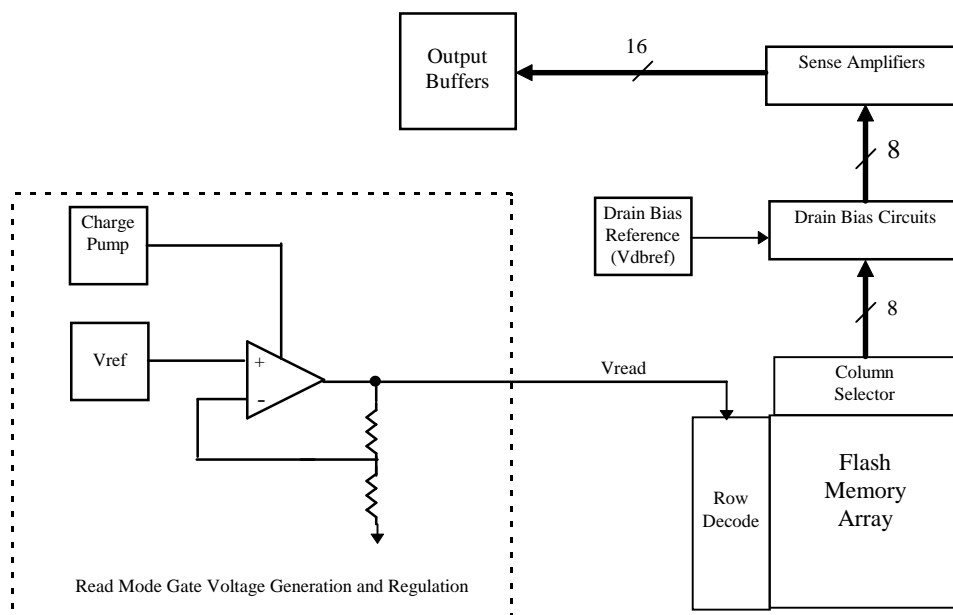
Output Buffers

16

Sense Amplifiers

8

Drain Bias Reference (Vdbref)

Drain Bias Circuits

8

Charge Pump

Vref

+

-

Vread

Column Selector

Row Decode

Flash Memory Array

Read Mode Gate Voltage Generation and Regulation